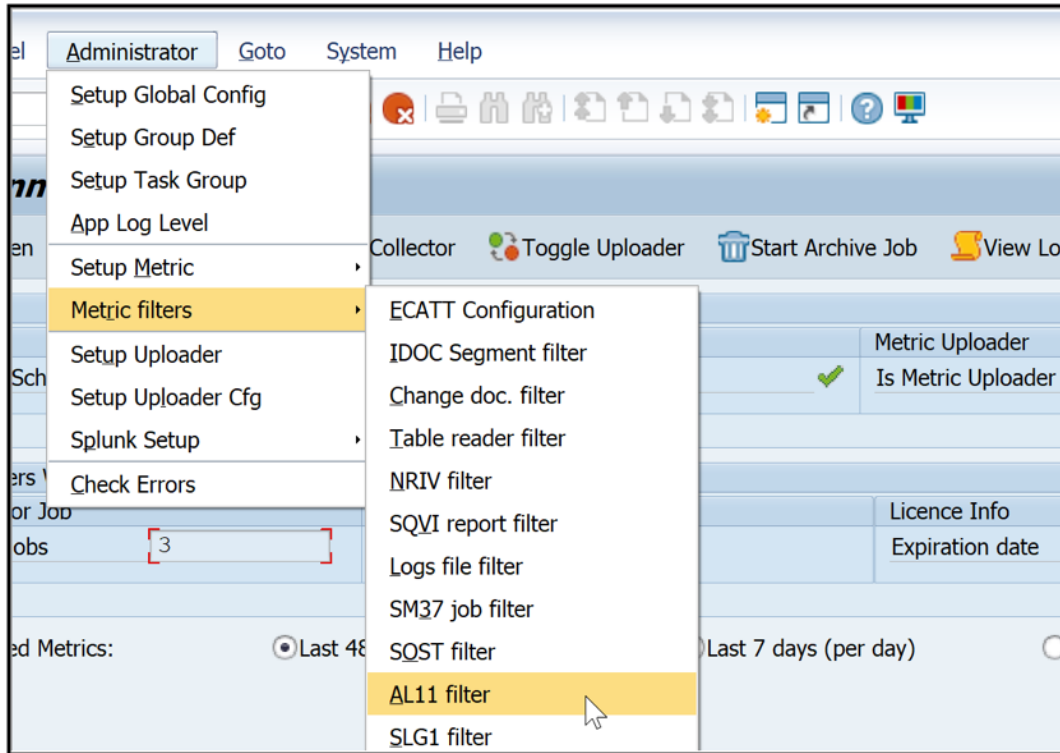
el Administrator Goto System Help

Setup Global Config
Setup Group Def
Setup Task Group
App Log Level
Setup Metric
Metric filters
Setup Uploader
Setup Uploader Cfg
Splunk Setup
Check Errors

ECATT Configuration
IDOC Segment filter
Change doc. filter
Table reader filter
NRIV filter
SQVI report filter
Logs file filter
SM37 job filter
SOST filter
AL11 filter
SLG1 filter

nn
en
Collector
Toggle Uploader
Start Archive Job
View Lo
Metric Uploader
Sch
Is Metric Uploader
ers V
or Job
Licence Info
obs
3
Expiration date
ed Metrics:
Last 48
Last 7 days (per day)